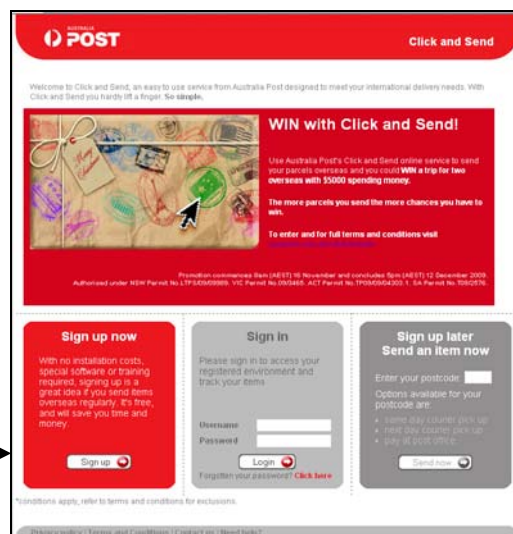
AUSTRALIA POST

Click and Send

Welcome to Click and Send, an easy to use service from Australia Post designed to meet your international delivery needs. With Click and Send you hardly lift a finger. So simple.

WIN with Click and Send!

Use Australia Post's Click and Send online service to send your parcels overseas and you could WIN a trip for two overseas with $5000 spending money.

The more parcels you send the more chances you have to win.

To enter and for full terms and conditions visit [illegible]

Promotion commences 9am (AEST) 16 November and concludes 5pm (AEST) 12 December 2009. Authorised under NSW Permit No.LTPS/09/09989, VIC Permit No.09/3455, ACT Permit No.TP09/04303.1, SA Permit No.T09/2576.

Sign up now

With no installation costs, special software or training required, signing up is a great idea if you send items overseas regularly. It's free, and will save you time and money.

Sign up

Sign in

Please sign in to access your registered environment and track your items

Username

Password

Login

Forgotten your password? Click here

Sign up later
Send an item now

Enter your postcode:

Options available for your postcode are:

- same day courier pick up
- next day courier pick up
- pay at post office

Send now

*conditions apply, refer to terms and conditions for exclusions.

Privacy policy | Terms and Conditions | Contact us | Need help?